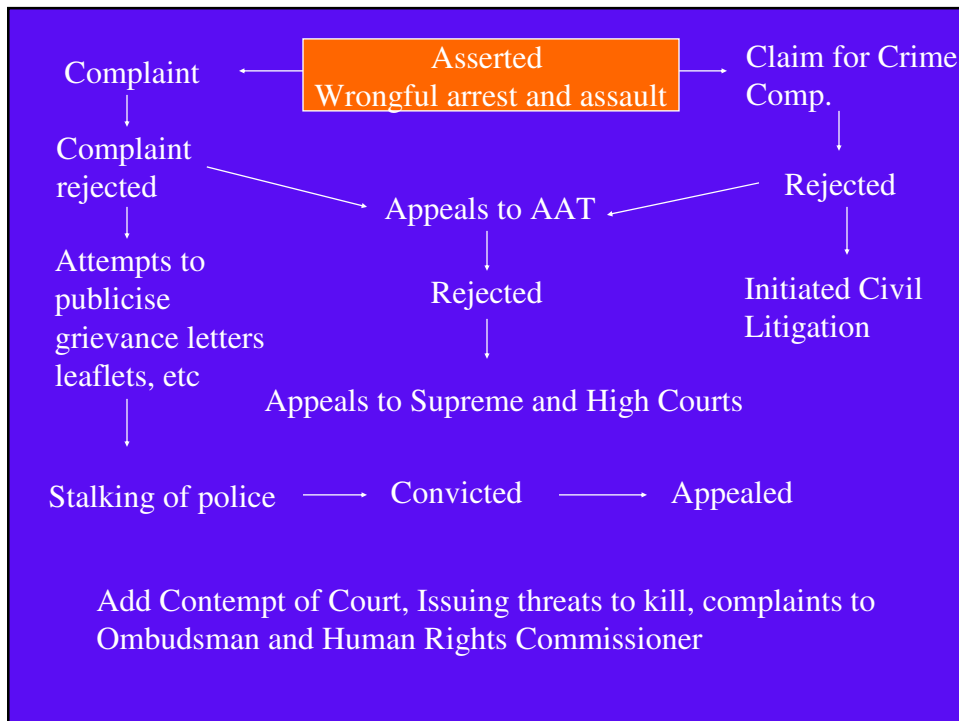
Asserted
Wrongful arrest and assault

Complaint

Complaint rejected

Attempts to publicise grievance letters leaflets, etc

Stalking of police

Claim for Crime Comp.

Rejected

Initiated Civil Litigation

Appeals to AAT

Rejected

Appeals to Supreme and High Courts

Convicted

Appealed

Add Contempt of Court, Issuing threats to kill, complaints to Ombudsman and Human Rights Commissioner